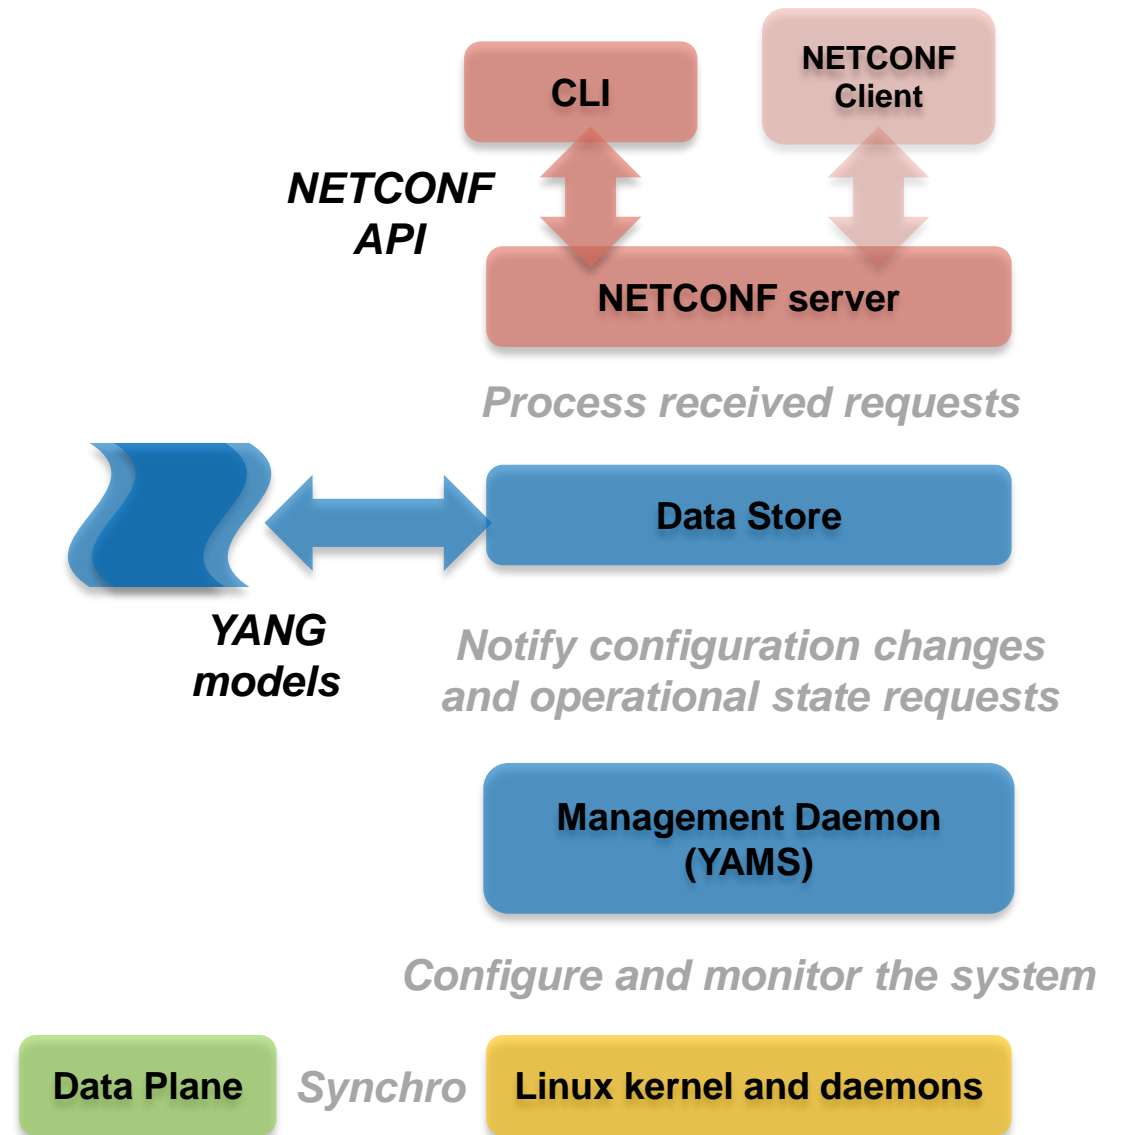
CLI

NETCONF Client

NETCONF API

NETCONF server

Process received requests

Data Store

YANG models

Notify configuration changes and operational state requests

Management Daemon (YAMS)

Configure and monitor the system

Data Plane

Synchro

Linux kernel and daemons